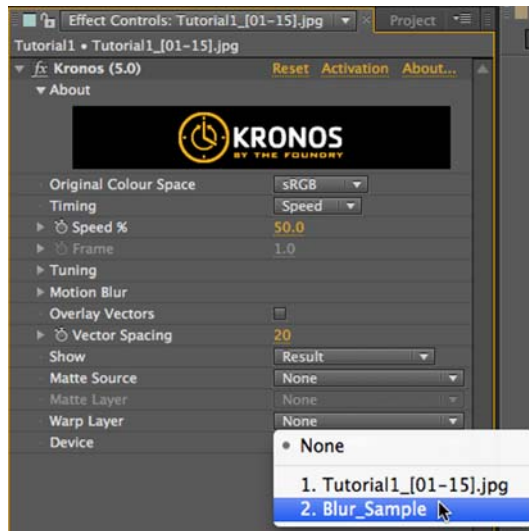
Effect Controls: Tutorial1_[01-15].jpg
Project
Tutorial1 • Tutorial1_[01-15].jpg
fx Kronos (5.0) Reset Activation About...
About
KRONOS
BY THE FOUNDRY
Original Colour Space sRGB
Timing Speed
Speed % 50.0
Frame 1.0
Tuning
Motion Blur
Overlay Vectors
Vector Spacing 20
Show Result
Matte Source None
Matte Layer None
Warp Layer None
Device
• None
1. Tutorial1_[01-15].jpg
2. Blur_Sample